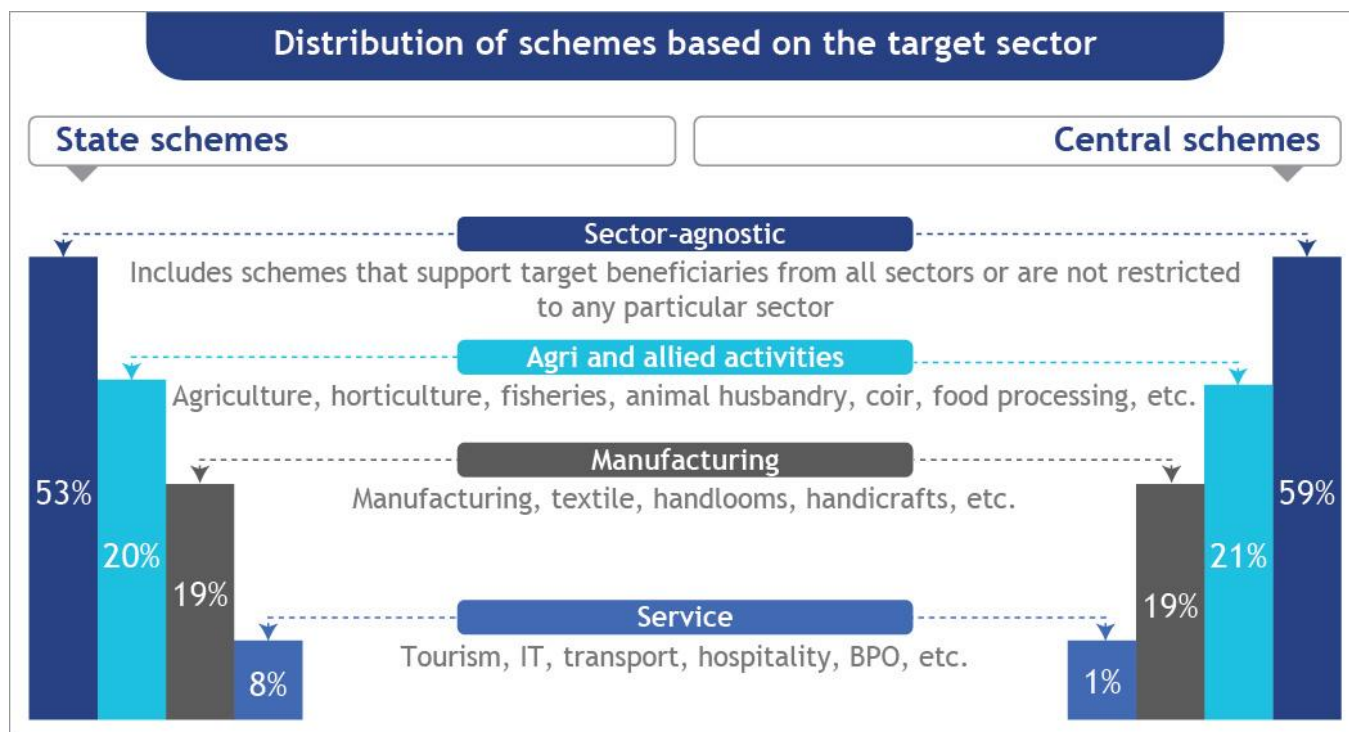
Distribution of schemes based on the target sector

State schemes

Central schemes

Sector-agnostic

Includes schemes that support target beneficiaries from all sectors or are not restricted to any particular sector

Agri and allied activities

Agriculture, horticulture, fisheries, animal husbandry, coir, food processing, etc.

Manufacturing

Manufacturing, textile, handlooms, handicrafts, etc.

Service

Tourism, IT, transport, hospitality, BPO, etc.

53%

20%

19%

8%

1%

19%

21%

59%